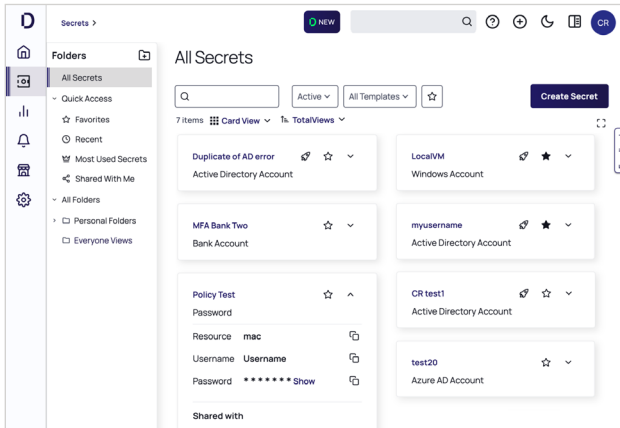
D
Secrets >
NEW
CR

Folders
All Secrets
Quick Access
Favorites
Recent
Most Used Secrets
Shared With Me
All Folders
Personal Folders
Everyone Views

All Secrets

Active
All Templates
Create Secret
7 items
Card View
TotalViews

Duplicate of AD error
Active Directory Account

LocalVM
Windows Account

MFA Bank Two
Bank Account

myusername
Active Directory Account

Policy Test
Password
Resource mac
Username Username
Password ******* Show
Shared with

CR test1
Active Directory Account

test20
Azure AD Account